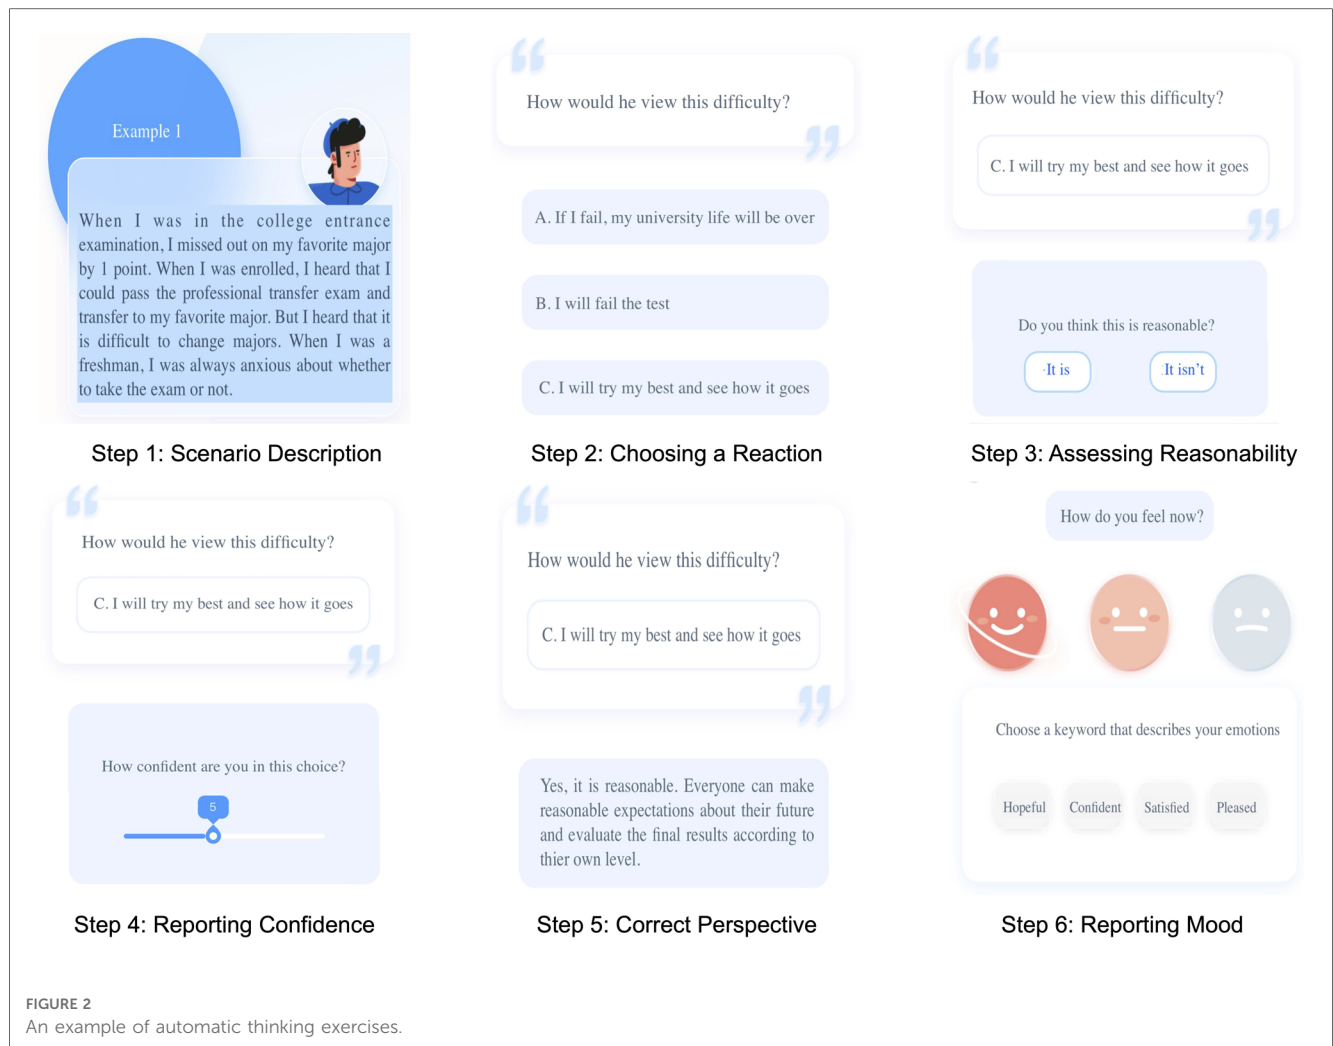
Example 1

When I was in the college entrance examination, I missed out on my favorite major by 1 point. When I was enrolled, I heard that I could pass the professional transfer exam and transfer to my favorite major. But I heard that it is difficult to change majors. When I was a freshman, I was always anxious about whether to take the exam or not.

Step 1: Scenario Description

How would he view this difficulty?

A. If I fail, my university life will be over

B. I will fail the test

C. I will try my best and see how it goes

Step 2: Choosing a Reaction

How would he view this difficulty?

C. I will try my best and see how it goes

Do you think this is reasonable?

It is

It isn't

Step 3: Assessing Reasonability

How would he view this difficulty?

C. I will try my best and see how it goes

How confident are you in this choice?

5

Step 4: Reporting Confidence

How would he view this difficulty?

C. I will try my best and see how it goes

Yes, it is reasonable. Everyone can make reasonable expectations about their future and evaluate the final results according to thier own level.

Step 5: Correct Perspective

How do you feel now?

Choose a keyword that describes your emotions

Hopeful Confident Satisfied Pleased

Step 6: Reporting Mood

FIGURE 2
An example of automatic thinking exercises.